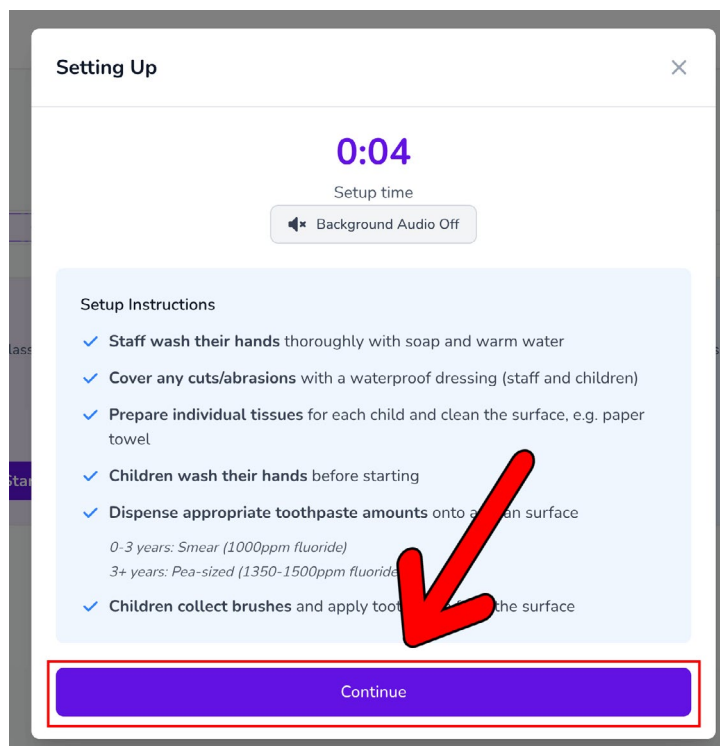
Setting Up

×

0:04

Setup time

Background Audio Off

Setup Instructions

Staff wash their hands thoroughly with soap and warm water

Cover any cuts/abrasions with a waterproof dressing (staff and children)

Prepare individual tissues for each child and clean the surface, e.g. paper towel

Children wash their hands before starting

Dispense appropriate toothpaste amounts onto a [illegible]an surface

0-3 years: Smear (1000ppm fluoride)

3+ years: Pea-sized (1350-1500ppm fluoride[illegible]

Children collect brushes and apply toot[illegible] the surface

Continue

lass

Star